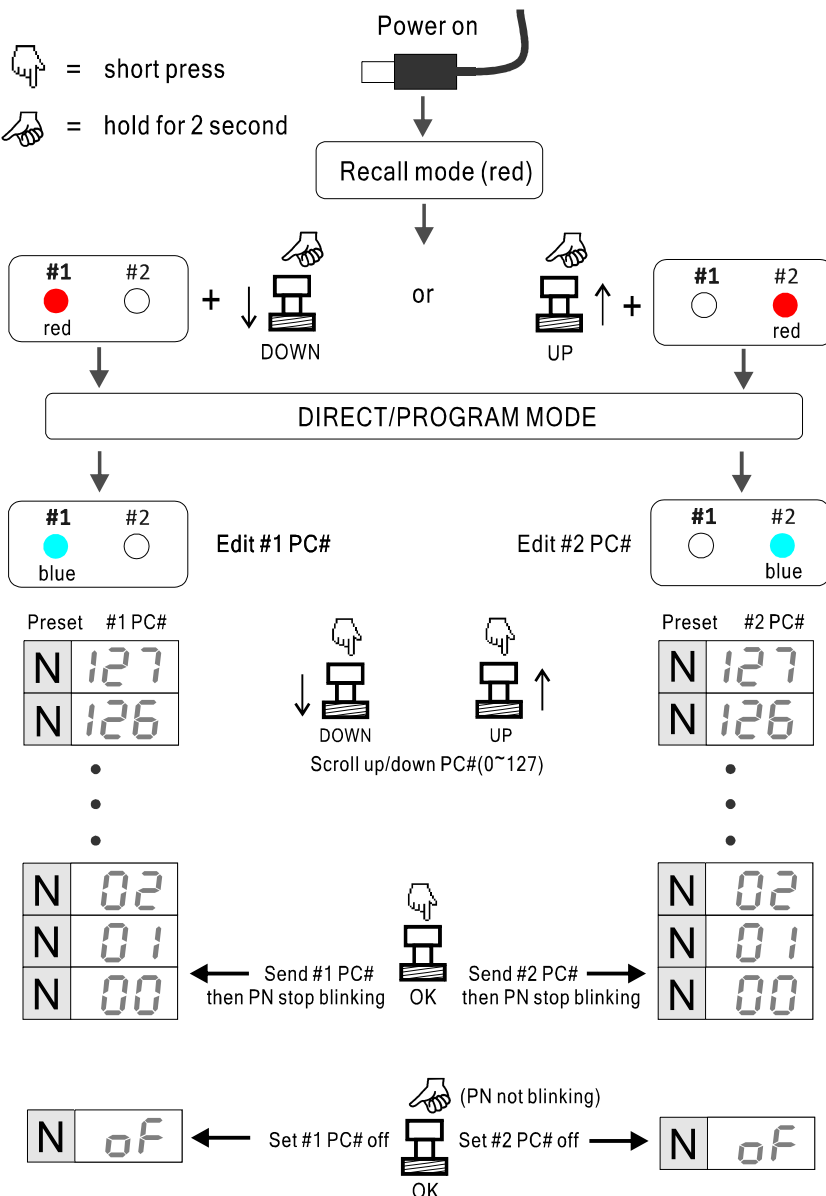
= short press

= hold for 2 second

Power on

Recall mode (red)

#1 #2
red

+ DOWN

or

UP +

#1 #2
red

DIRECT/PROGRAM MODE

#1 #2
blue

Edit #1 PC#

Edit #2 PC#

#1 #2
blue

| Preset | #1 PC# |
|---|---|
| N | 127 |
| N | 126 |

DOWN UP
Scroll up/down PC#(0~127)

| Preset | #2 PC# |
|---|---|
| N | 127 |
| N | 126 |

| N | 02 |
|---|---|
| N | 01 |
| N | 00 |

Send #1 PC# then PN stop blinking

OK

Send #2 PC# then PN stop blinking

| N | 02 |
|---|---|
| N | 01 |
| N | 00 |

(PN not blinking)

| N | oF |
|---|---|

Set #1 PC# off

OK

Set #2 PC# off

| N | oF |
|---|---|